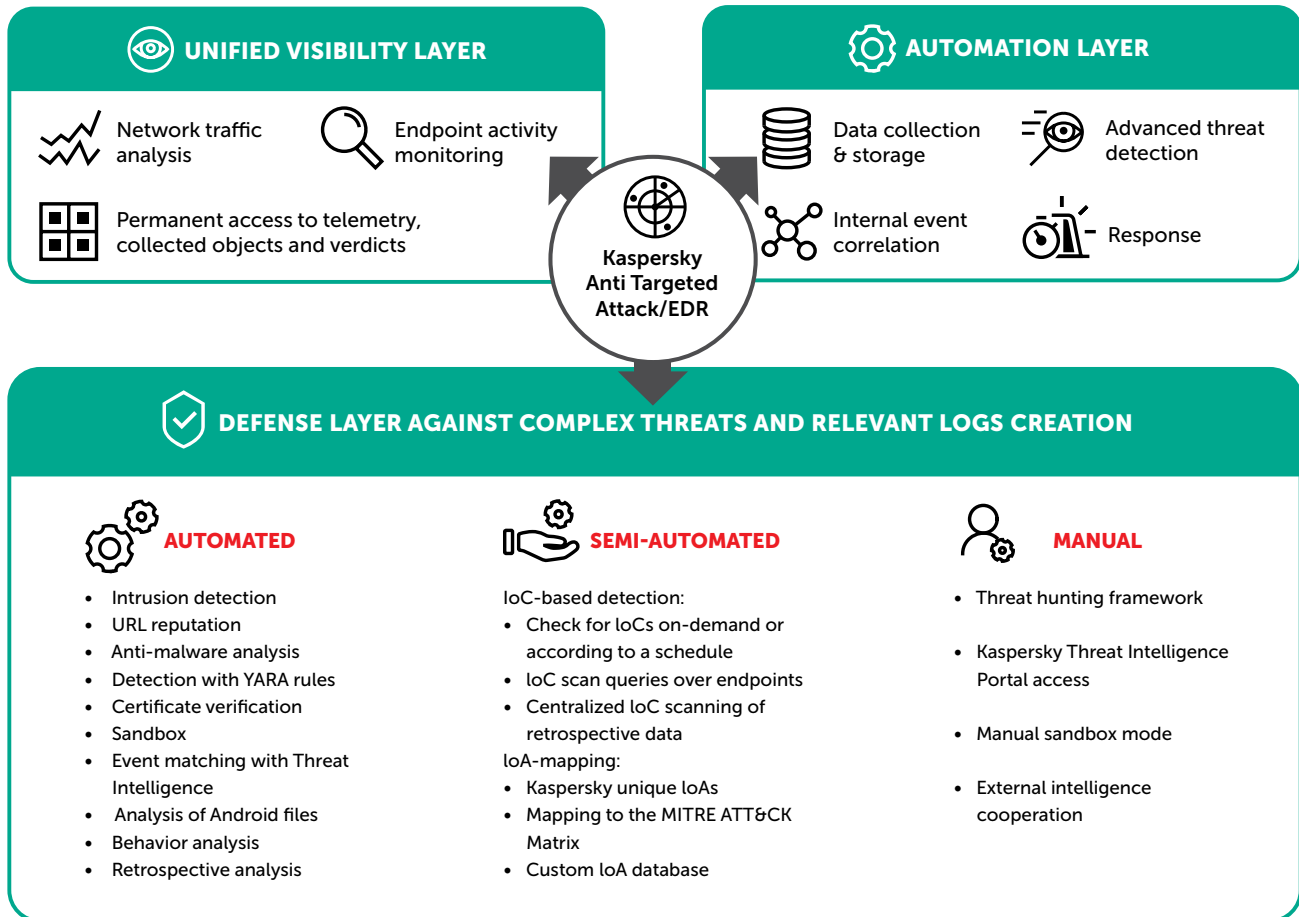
UNIFIED VISIBILITY LAYER

Network traffic analysis

Endpoint activity monitoring

Permanent access to telemetry, collected objects and verdicts

AUTOMATION LAYER

Data collection & storage

Advanced threat detection

Internal event correlation

Response

Kaspersky Anti Targeted Attack/EDR

DEFENSE LAYER AGAINST COMPLEX THREATS AND RELEVANT LOGS CREATION

AUTOMATED

- Intrusion detection
- URL reputation
- Anti-malware analysis
- Detection with YARA rules
- Certificate verification
- Sandbox
- Event matching with Threat Intelligence
- Analysis of Android files
- Behavior analysis
- Retrospective analysis

SEMI-AUTOMATED

IoC-based detection:
- Check for IoCs on-demand or according to a schedule
- IoC scan queries over endpoints
- Centralized IoC scanning of retrospective data

IoA-mapping:
- Kaspersky unique IoAs
- Mapping to the MITRE ATT&CK Matrix
- Custom IoA database

MANUAL

- Threat hunting framework
- Kaspersky Threat Intelligence Portal access
- Manual sandbox mode
- External intelligence cooperation